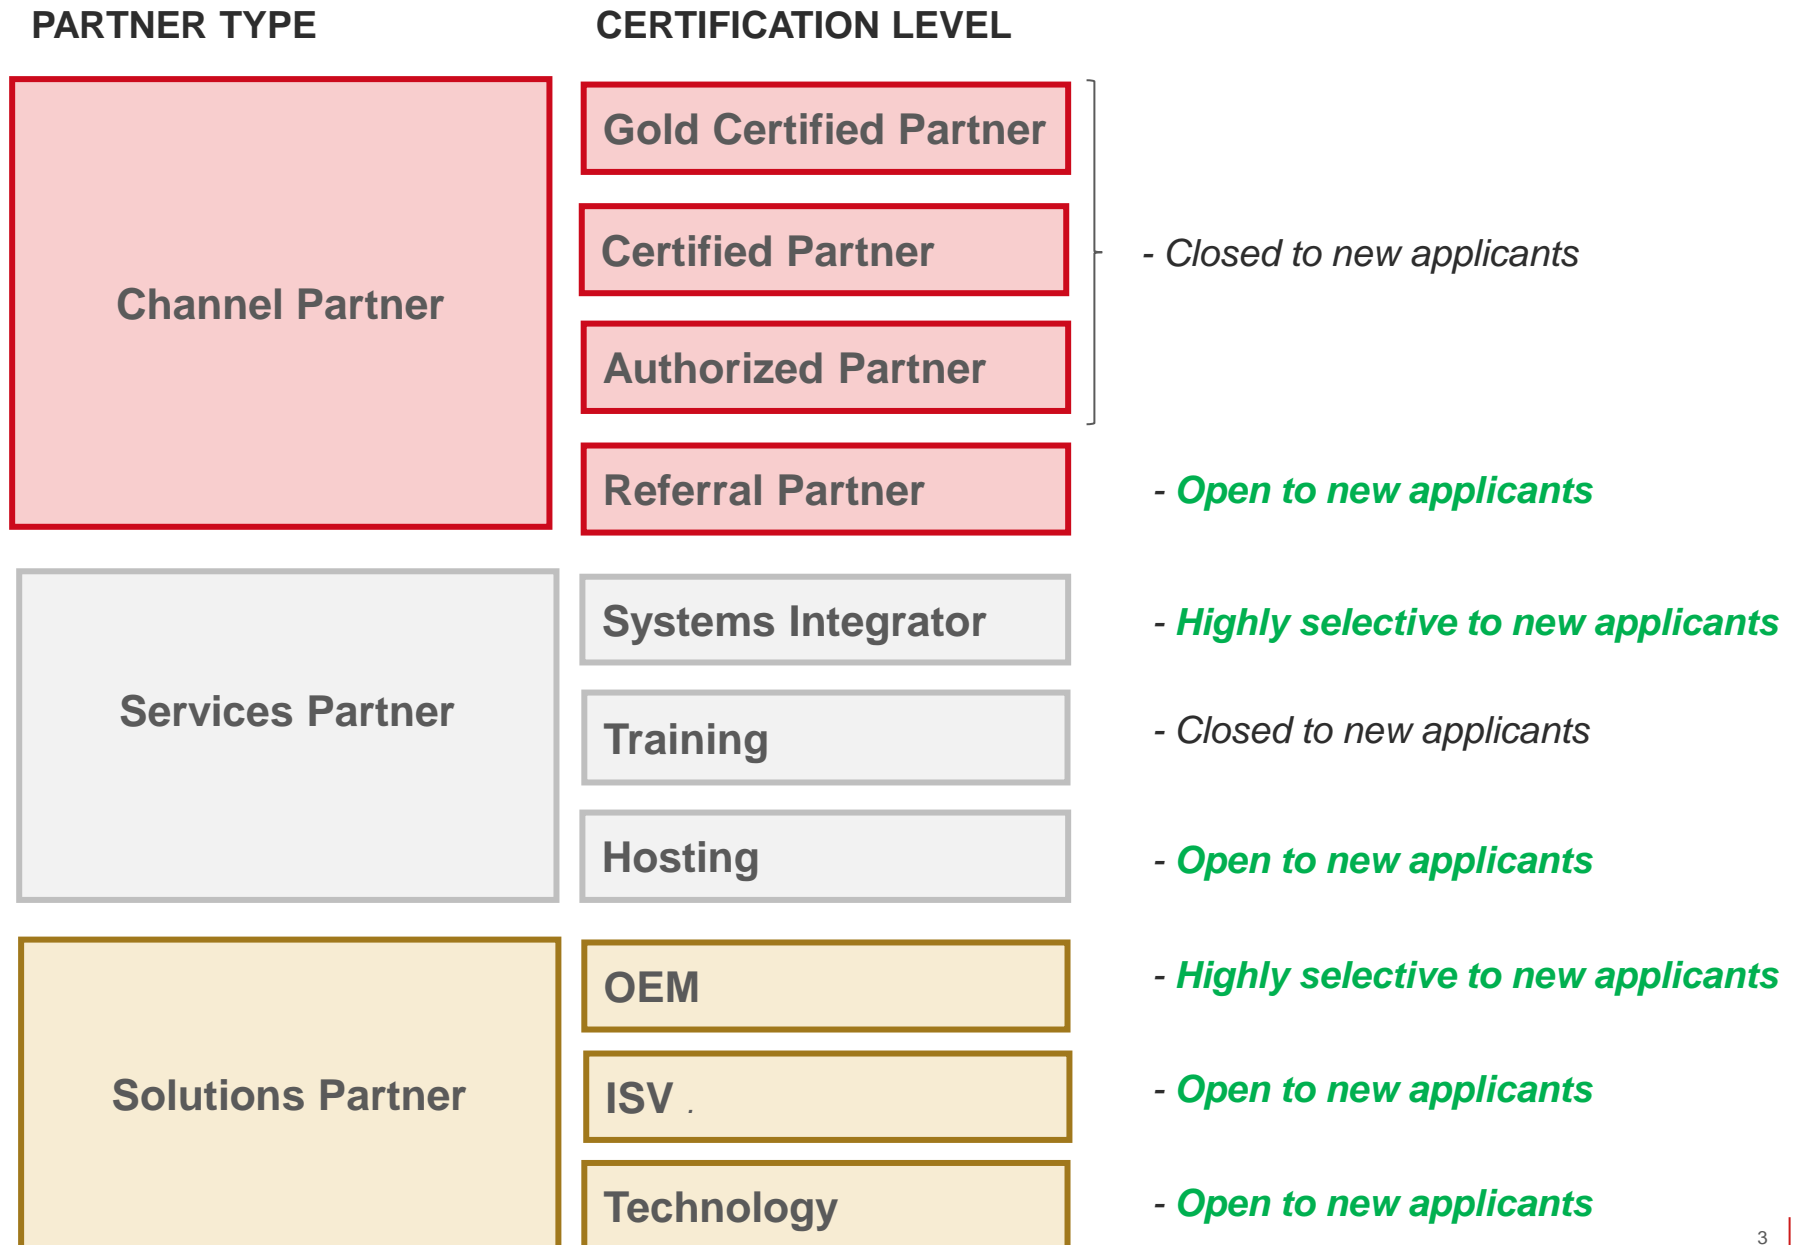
PARTNER TYPE

CERTIFICATION LEVEL

Channel Partner

Gold Certified Partner

Certified Partner

Authorized Partner

- Closed to new applicants

Referral Partner

- Open to new applicants

Services Partner

Systems Integrator

- Highly selective to new applicants

Training

- Closed to new applicants

Hosting

- Open to new applicants

Solutions Partner

OEM

- Highly selective to new applicants

ISV .

- Open to new applicants

Technology

- Open to new applicants

3